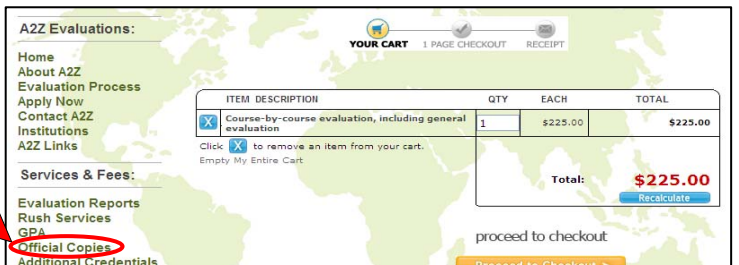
A2Z Evaluations:

Home
About A2Z
Evaluation Process
Apply Now
Contact A2Z
Institutions
A2Z Links

Services & Fees:

Evaluation Reports
Rush Services
GPA
Official Copies
Additional Credentials

YOUR CART 1 PAGE CHECKOUT RECEIPT

| | ITEM DESCRIPTION | QTY | EACH | TOTAL |
|---|---|---|---|---|
| X | Course-by-course evaluation, including general evaluation | 1 | $225.00 | $225.00 |

Click X to remove an item from your cart.
Empty My Entire Cart

Total: $225.00
Recalculate

proceed to checkout

Proceed to Checkout >